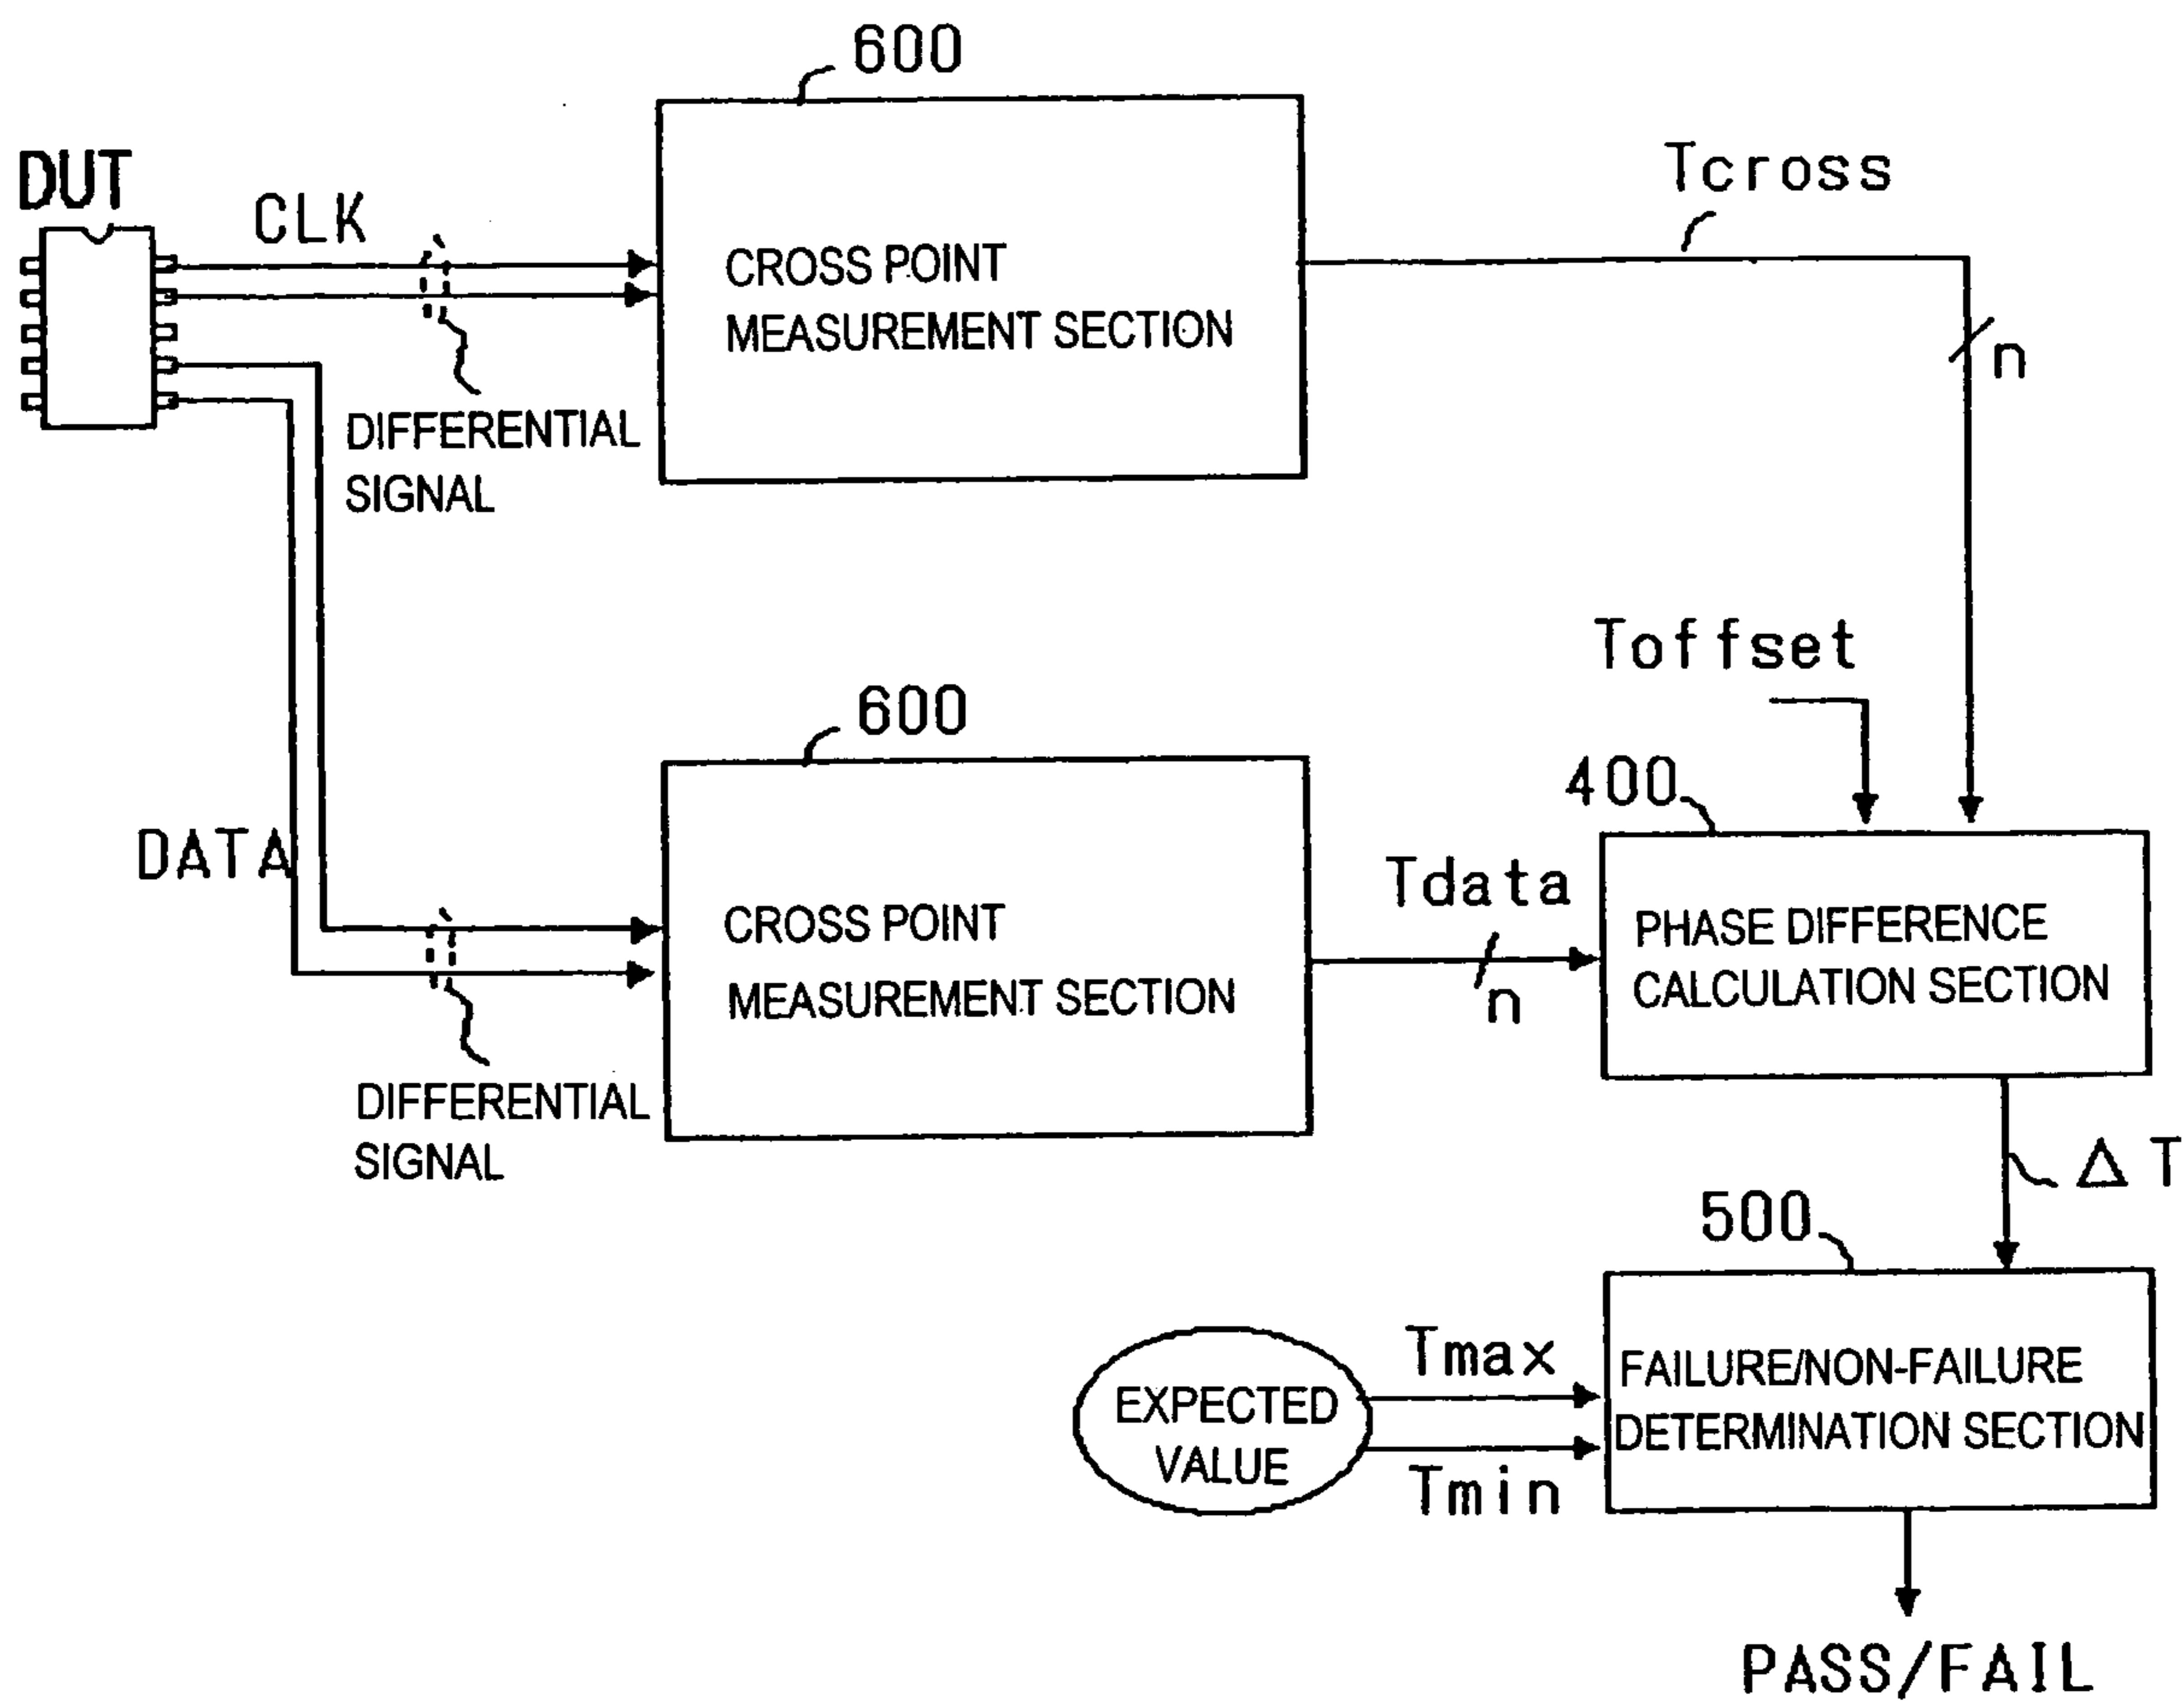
600

DUT

CLK

CROSS POINT MEASUREMENT SECTION

Tcross

n

DIFFERENTIAL SIGNAL

Toffset

600

400

DATA

CROSS POINT MEASUREMENT SECTION

Tdata

n

PHASE DIFFERENCE CALCULATION SECTION

DIFFERENTIAL SIGNAL

$\Delta T$

500

EXPECTED VALUE

Tmax

Tmin

FAILURE/NON-FAILURE DETERMINATION SECTION

PASS/FAIL